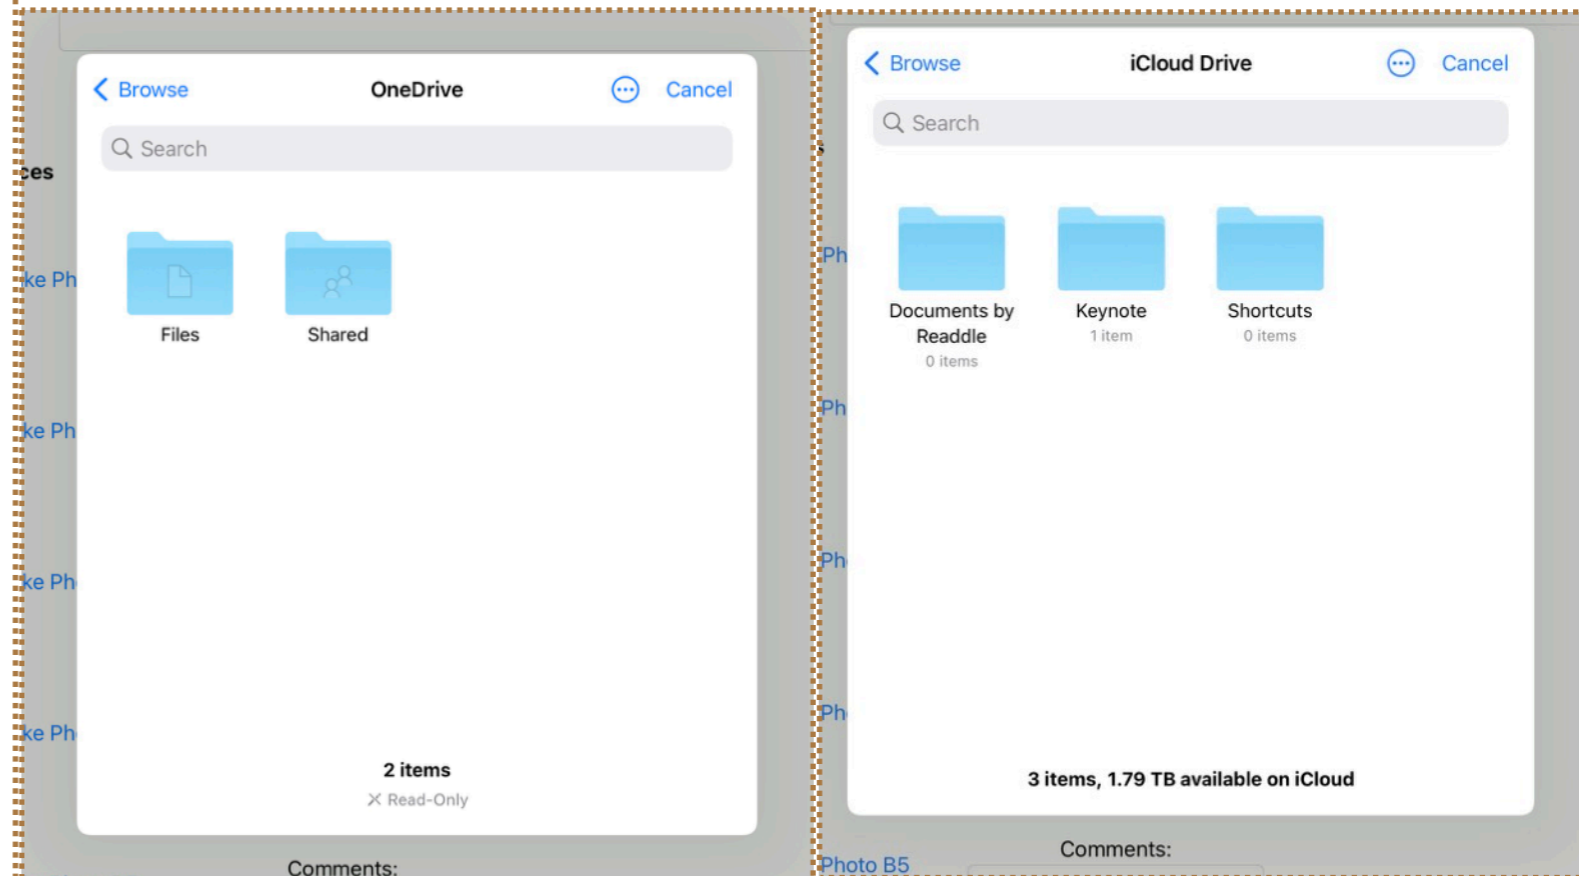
ces

ke Ph

ke Ph

ke Ph

ke Ph

Browse

OneDrive

Cancel

Search

Files

Shared

2 items

Read-Only

Comments:

Ph

Ph

Ph

Ph

Browse

iCloud Drive

Cancel

Search

Documents by Readdle
0 items

Keynote
1 item

Shortcuts
0 items

3 items, 1.79 TB available on iCloud

Photo B5

Comments: